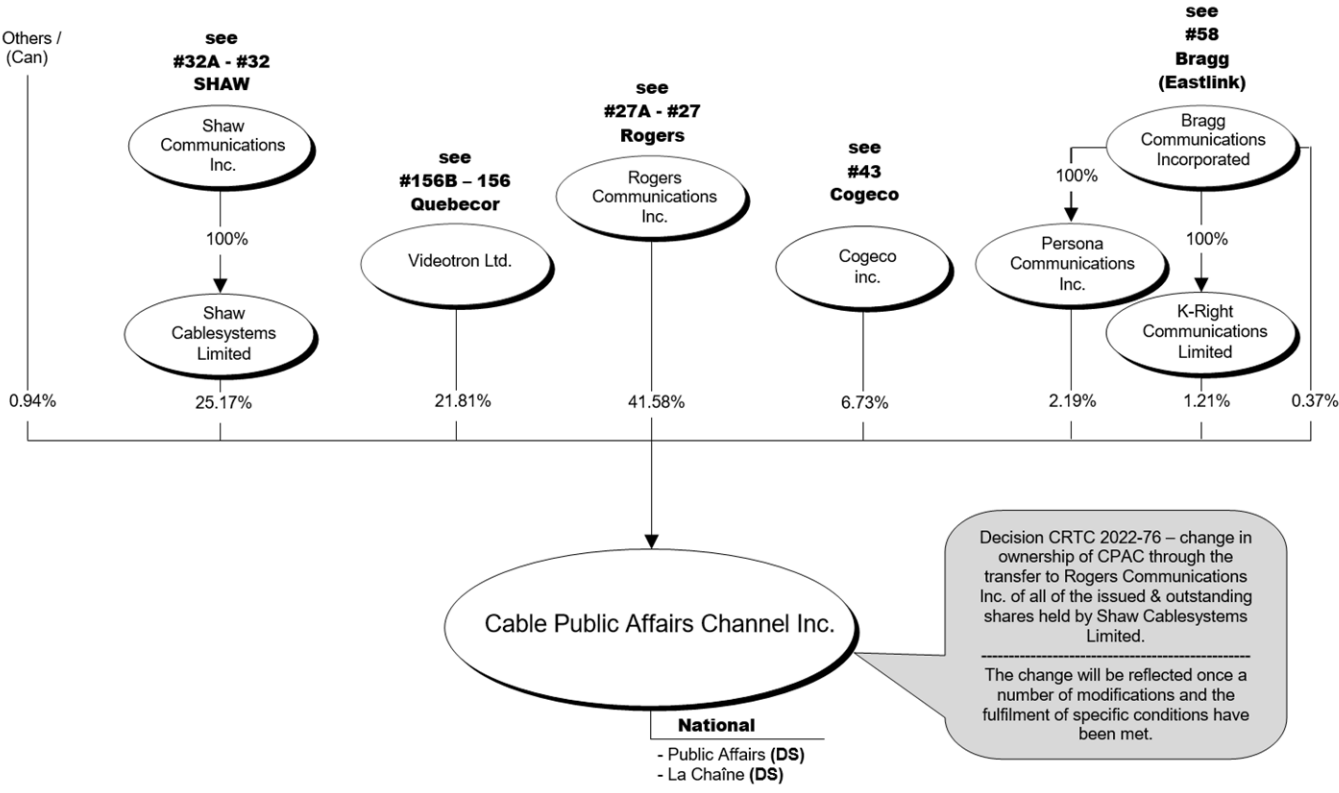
Others / (Can)

see
#32A - #32
SHAW

Shaw Communications Inc.

100%

Shaw Cablesystems Limited

see
#156B – 156
Quebecor

Videotron Ltd.

see
#27A - #27
Rogers

Rogers Communications Inc.

see
#43
Cogeco

Cogeco inc.

see
#58
Bragg
(Eastlink)

Bragg Communications Incorporated

100%

Persona Communications Inc.

100%

K-Right Communications Limited

0.94%
25.17%
21.81%
41.58%
6.73%
2.19%
1.21%
0.37%

Cable Public Affairs Channel Inc.

National
- Public Affairs **(DS)**
- La Chaîne **(DS)**

Decision CRTC 2022-76 – change in ownership of CPAC through the transfer to Rogers Communications Inc. of all of the issued & outstanding shares held by Shaw Cablesystems Limited.
------------------------------------------------
The change will be reflected once a number of modifications and the fulfilment of specific conditions have been met.